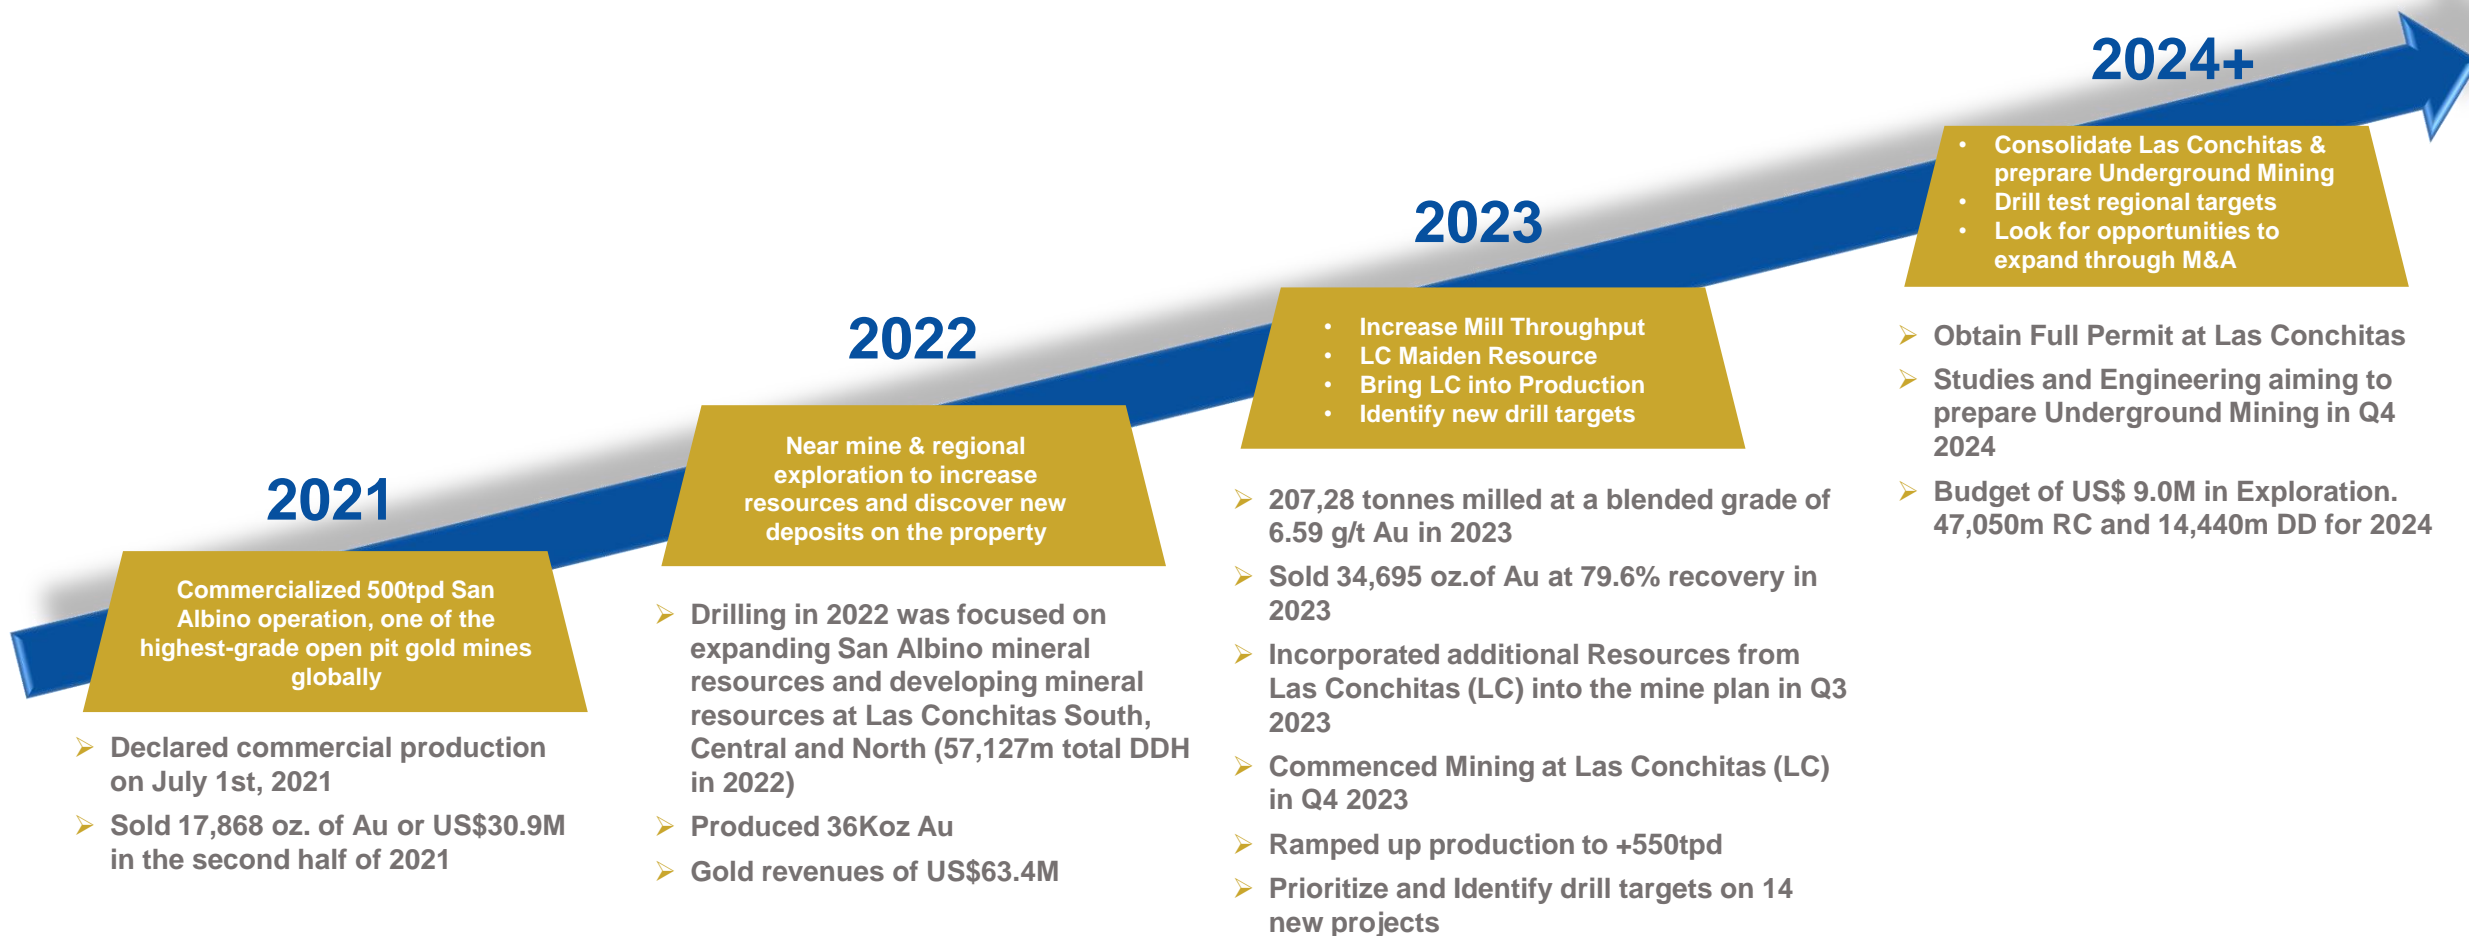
2021

Commercialized 500tpd San Albino operation, one of the highest-grade open pit gold mines globally

➢ Declared commercial production on July 1st, 2021
➢ Sold 17,868 oz. of Au or US$30.9M in the second half of 2021

2022

Near mine & regional exploration to increase resources and discover new deposits on the property

➢ Drilling in 2022 was focused on expanding San Albino mineral resources and developing mineral resources at Las Conchitas South, Central and North (57,127m total DDH in 2022)
➢ Produced 36Koz Au
➢ Gold revenues of US$63.4M

2023

• Increase Mill Throughput
• LC Maiden Resource
• Bring LC into Production
• Identify new drill targets

➢ 207,28 tonnes milled at a blended grade of 6.59 g/t Au in 2023
➢ Sold 34,695 oz.of Au at 79.6% recovery in 2023
➢ Incorporated additional Resources from Las Conchitas (LC) into the mine plan in Q3 2023
➢ Commenced Mining at Las Conchitas (LC) in Q4 2023
➢ Ramped up production to +550tpd
➢ Prioritize and Identify drill targets on 14 new projects

2024+

• Consolidate Las Conchitas & preprare Underground Mining
• Drill test regional targets
• Look for opportunities to expand through M&A

➢ Obtain Full Permit at Las Conchitas
➢ Studies and Engineering aiming to prepare Underground Mining in Q4 2024
➢ Budget of US$ 9.0M in Exploration. 47,050m RC and 14,440m DD for 2024